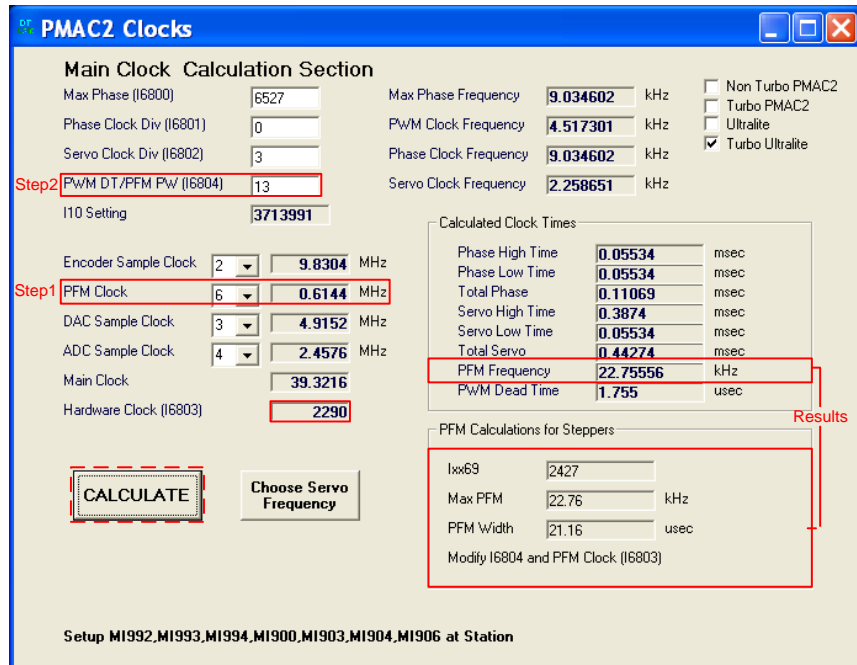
PMAC2 Clocks

Main Clock Calculation Section

Max Phase (I6800) 6527
Phase Clock Div (I6801) 0
Servo Clock Div (I6802) 3
Step2 PWM DT/PFM PW (I6804) 13
I10 Setting 3713991

Max Phase Frequency 9.034602 kHz
PWM Clock Frequency 4.517301 kHz
Phase Clock Frequency 9.034602 kHz
Servo Clock Frequency 2.258651 kHz

Non Turbo PMAC2
Turbo PMAC2
Ultralite
Turbo Ultralite

Encoder Sample Clock 2 9.8304 MHz
Step1 PFM Clock 6 0.6144 MHz
DAC Sample Clock 3 4.9152 MHz
ADC Sample Clock 4 2.4576 MHz
Main Clock 39.3216
Hardware Clock (I6803) 2290

Calculated Clock Times

| | | |
|---|---|---|
| Phase High Time | 0.05534 | msec |
| Phase Low Time | 0.05534 | msec |
| Total Phase | 0.11069 | msec |
| Servo High Time | 0.3874 | msec |
| Servo Low Time | 0.05534 | msec |
| Total Servo | 0.44274 | msec |
| PFM Frequency | 22.75556 | kHz |
| PWM Dead Time | 1.755 | usec |

Results

PFM Calculations for Steppers

Ixx69 2427
Max PFM 22.76 kHz
PFM Width 21.16 usec
Modify I6804 and PFM Clock (I6803)

CALCULATE

Choose Servo Frequency

Setup MI992,MI993,MI994,MI900,MI903,MI904,MI906 at Station